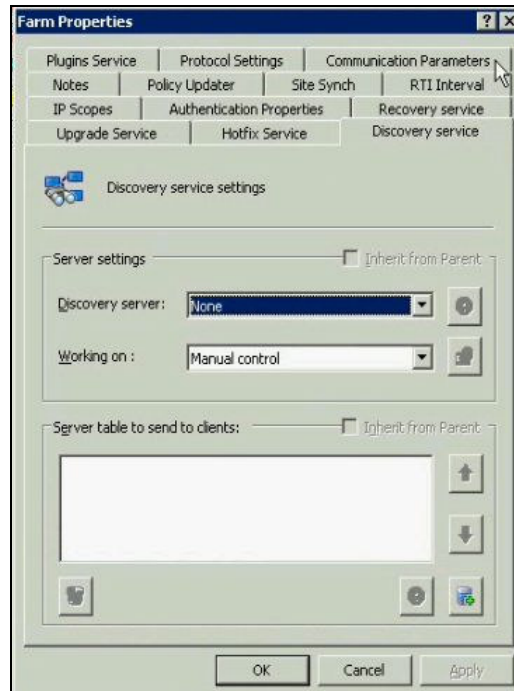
Farm Properties

?

Plugins Service | Protocol Settings | Communication Parameters
Notes | Policy Updater | Site Synch | RTI Interval
IP Scopes | Authentication Properties | Recovery service
Upgrade Service | Hotfix Service | Discovery service

Discovery service settings

Server settings

Inherit from Parent

Discovery server: None

Working on : Manual control

Server table to send to clients:

Inherit from Parent

OK

Cancel

Apply